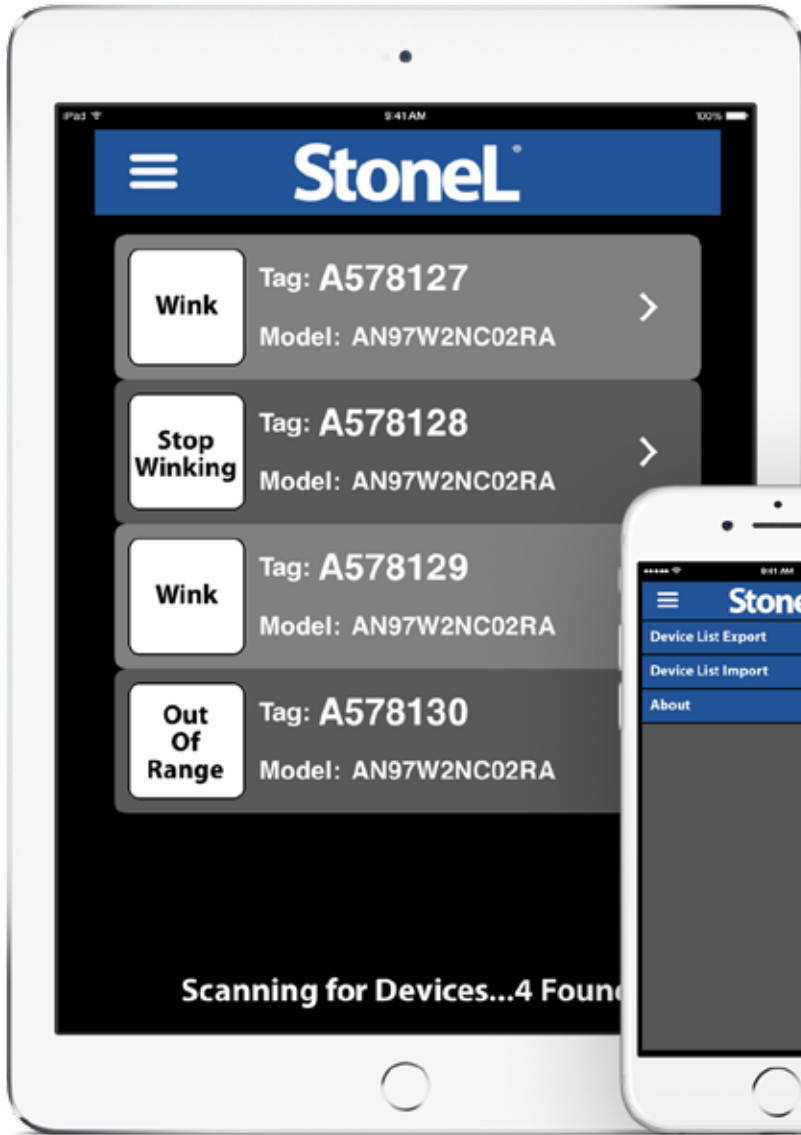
iPad
9:41 AM
100%

StoneL

Wink
Tag: A578127
Model: AN97W2NC02RA

Stop Winking
Tag: A578128
Model: AN97W2NC02RA

Wink
Tag: A578129
Model: AN97W2NC02RA

Out Of Range
Tag: A578130
Model: AN97W2NC02RA

Scanning for Devices...4 Foun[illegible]

9:41 AM
Stone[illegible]
Device List Export
Device List Import
About